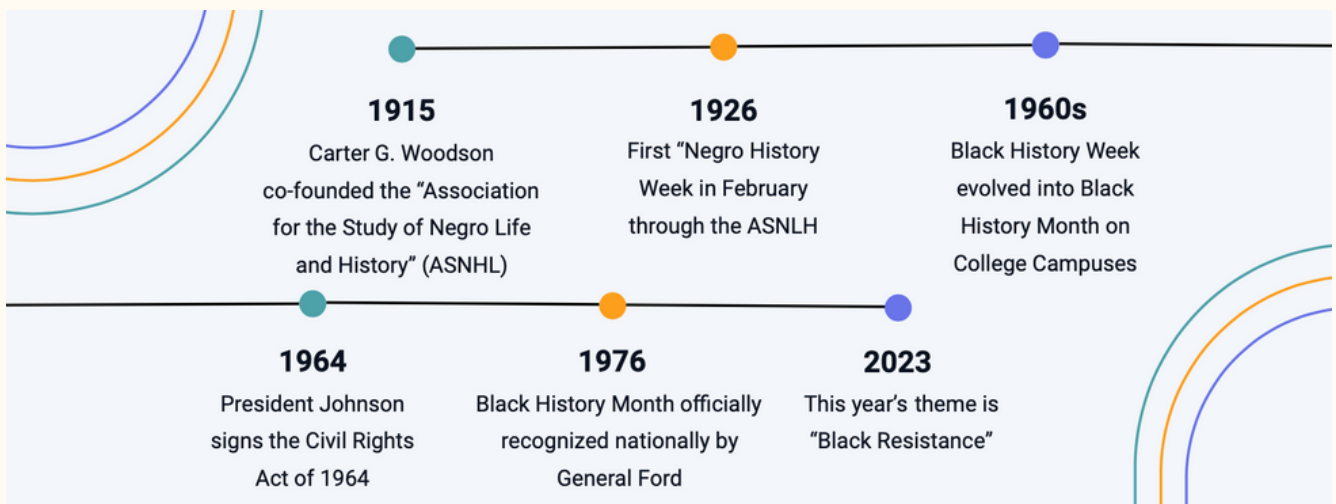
1915
Carter G. Woodson co-founded the “Association for the Study of Negro Life and History” (ASNHL)

1926
First “Negro History Week in February through the ASNLH

1960s
Black History Week evolved into Black History Month on College Campuses

1964
President Johnson signs the Civil Rights Act of 1964

1976
Black History Month officially recognized nationally by General Ford

2023
This year’s theme is “Black Resistance”